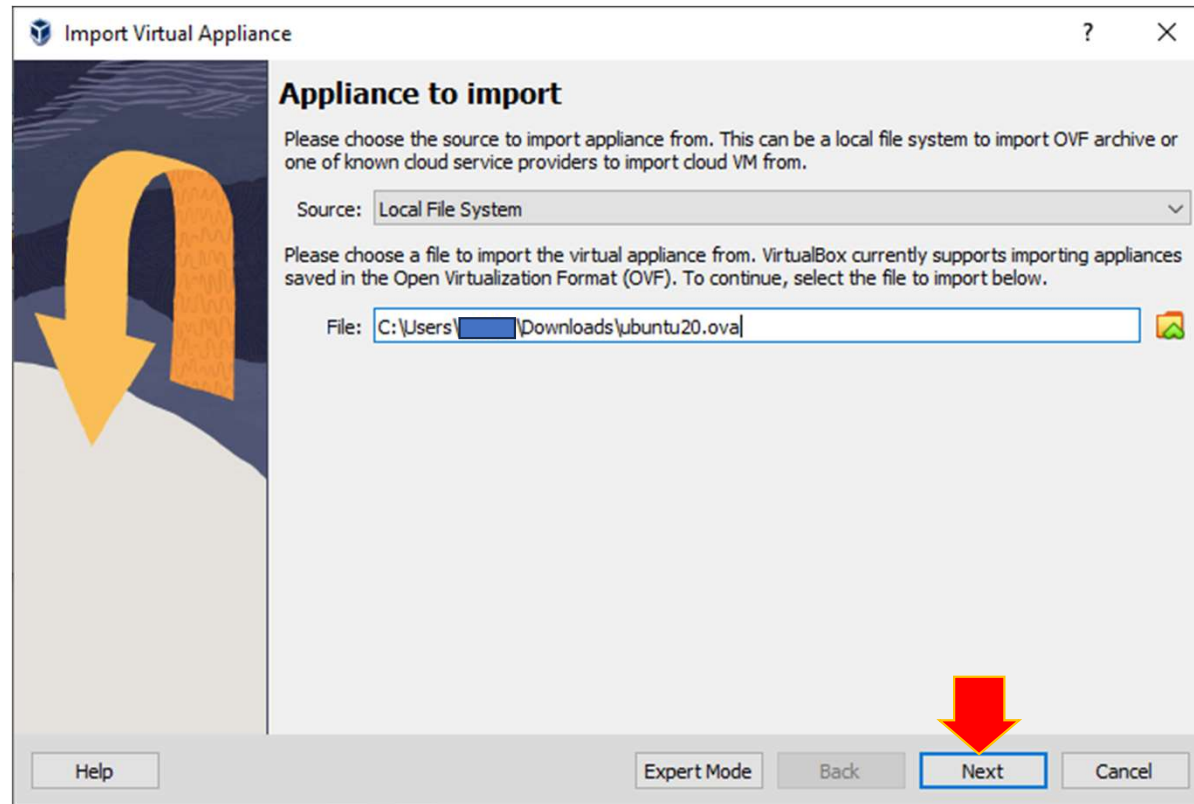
Import Virtual Appliance

?

Appliance to import

Please choose the source to import appliance from. This can be a local file system to import OVF archive or one of known cloud service providers to import cloud VM from.

Source: Local File System

Please choose a file to import the virtual appliance from. VirtualBox currently supports importing appliances saved in the Open Virtualization Format (OVF). To continue, select the file to import below.

File: C:\Users\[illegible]\Downloads\ubuntu20.ova

Help

Expert Mode

Back

Next

Cancel